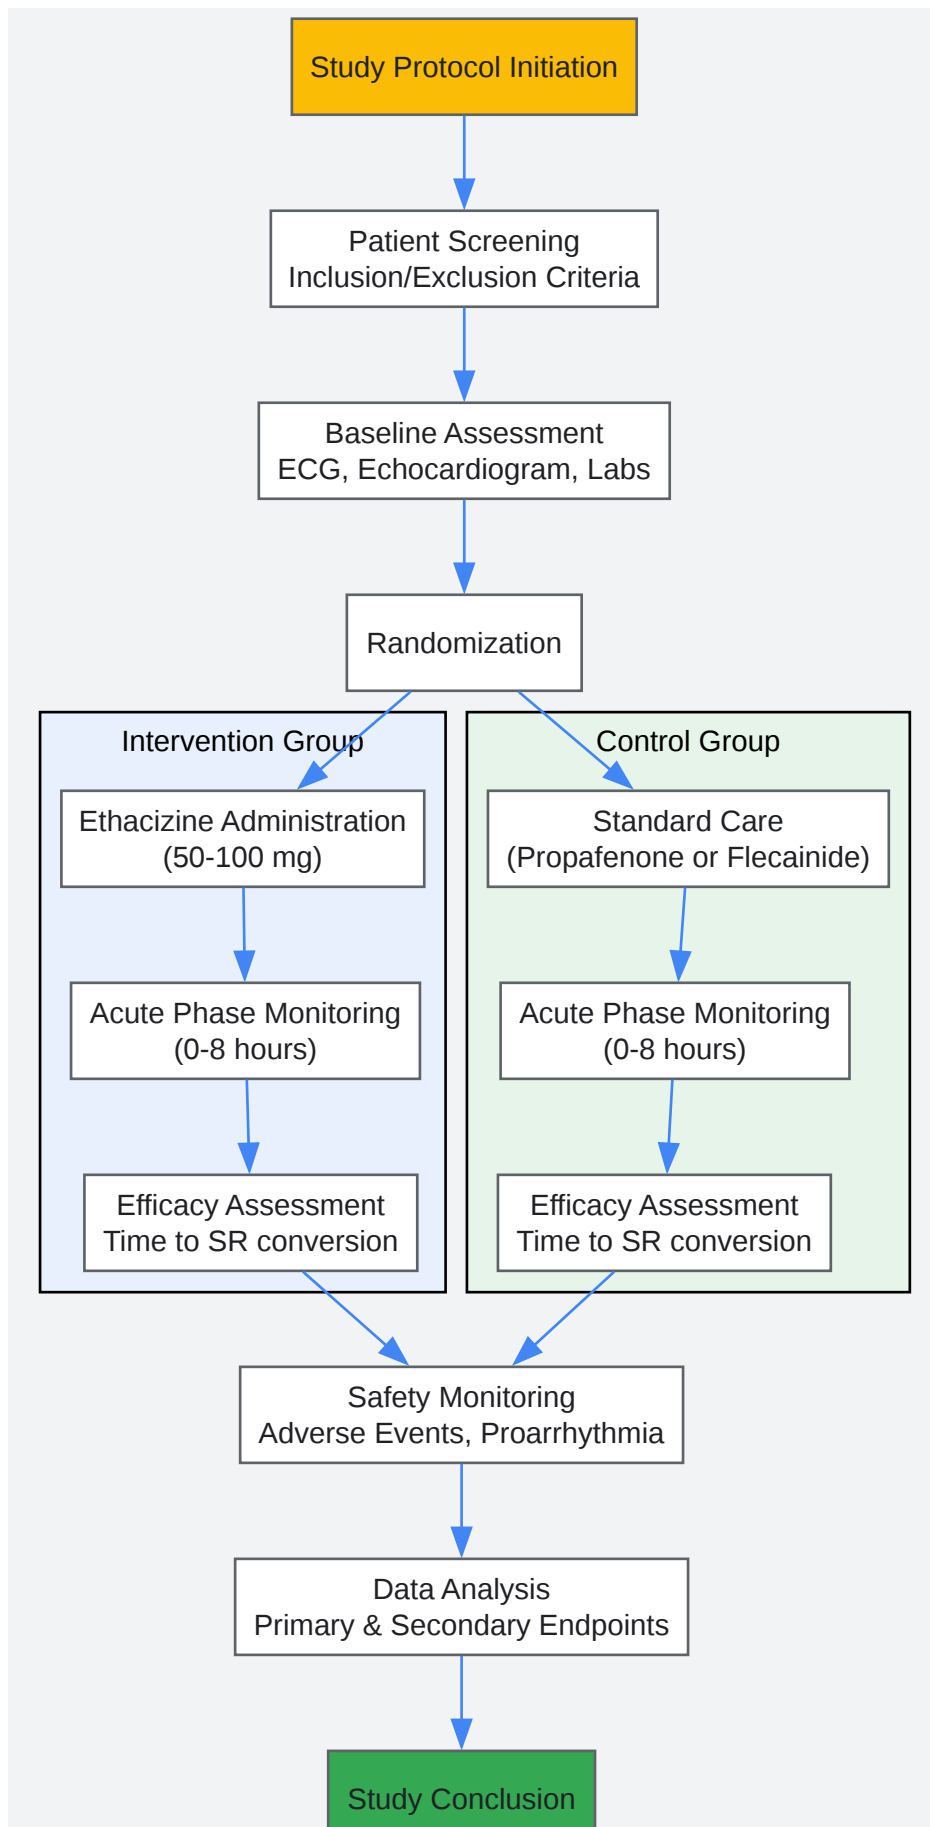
Study Protocol Initiation

Patient Screening
Inclusion/Exclusion Criteria

Baseline Assessment
ECG, Echocardiogram, Labs

Randomization

Intervention Group

Ethacizine Administration
(50-100 mg)

Acute Phase Monitoring
(0-8 hours)

Efficacy Assessment
Time to SR conversion

Control Group

Standard Care
(Propafenone or Flecainide)

Acute Phase Monitoring
(0-8 hours)

Efficacy Assessment
Time to SR conversion

Safety Monitoring
Adverse Events, Proarrhythmia

Data Analysis
Primary & Secondary Endpoints

Study Conclusion